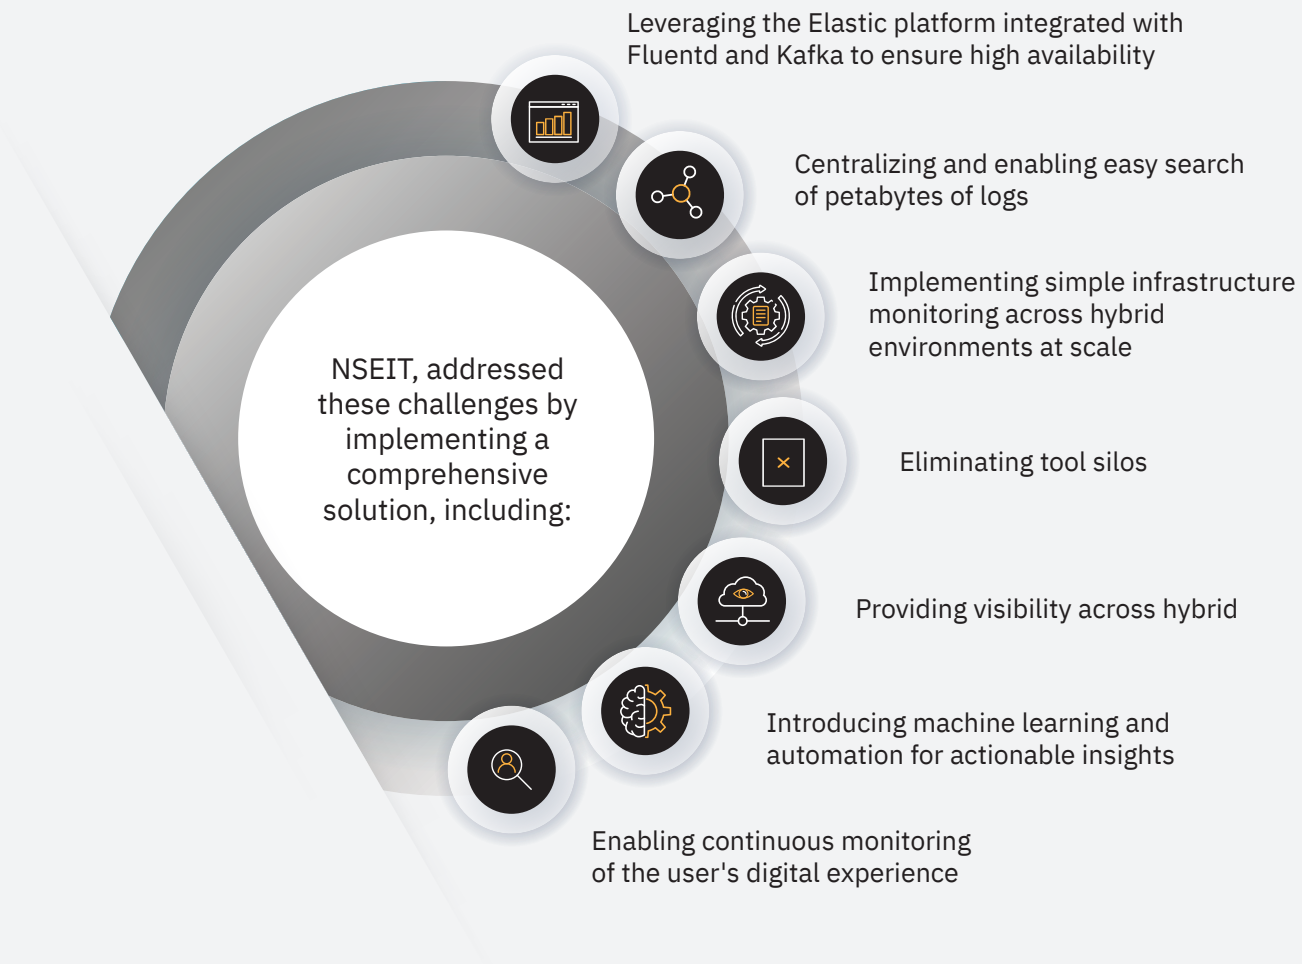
NSEIT, addressed these challenges by implementing a comprehensive solution, including:

Leveraging the Elastic platform integrated with Fluentd and Kafka to ensure high availability

Centralizing and enabling easy search of petabytes of logs

Implementing simple infrastructure monitoring across hybrid environments at scale

Eliminating tool silos

Providing visibility across hybrid

Introducing machine learning and automation for actionable insights

Enabling continuous monitoring of the user's digital experience